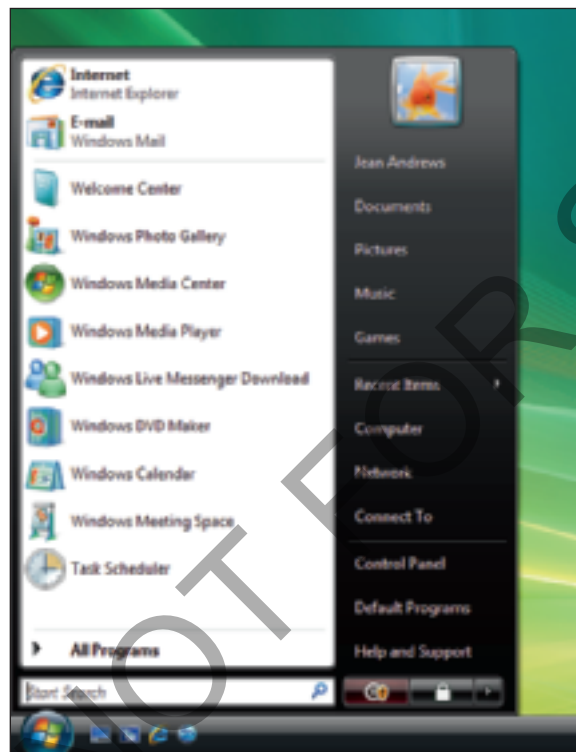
Internet
Internet Explorer
E-mail
Windows Mail
Welcome Center
Windows Photo Gallery
Windows Media Center
Windows Media Player
Windows Live Messenger Download
Windows DVD Maker
Windows Calendar
Windows Meeting Space
Task Scheduler
All Programs
Start Search

Jean Andrews
Documents
Pictures
Music
Games
Recent Items
Computer
Network
Connect To
Control Panel
Default Programs
Help and Support

NOT FOR